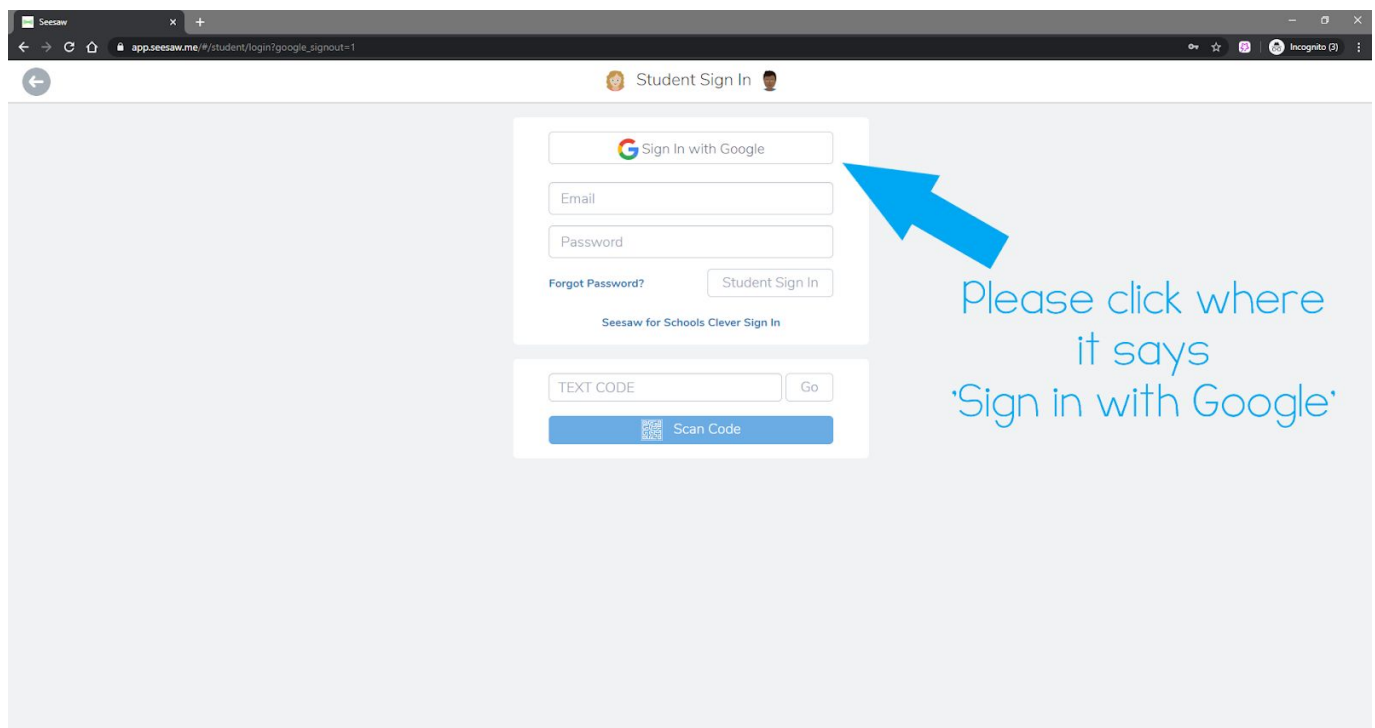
Seesaw
app.seesaw.me/#/student/login?google_signout=1
Incognito (3)

Student Sign In

Sign In with Google

Email

Password

Forgot Password?

Student Sign In

Seesaw for Schools Clever Sign In

TEXT CODE

Go

Scan Code

Please click where it says 'Sign in with Google'